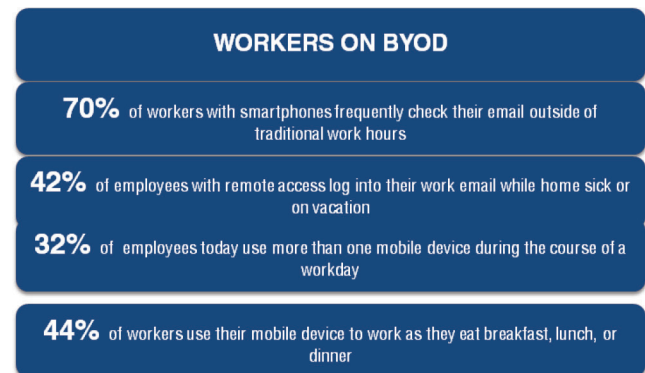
WORKERS ON BYOD

70% of workers with smartphones frequently check their email outside of traditional work hours

42% of employees with remote access log into their work email while home sick or on vacation

32% of employees today use more than one mobile device during the course of a workday

44% of workers use their mobile device to work as they eat breakfast, lunch, or dinner